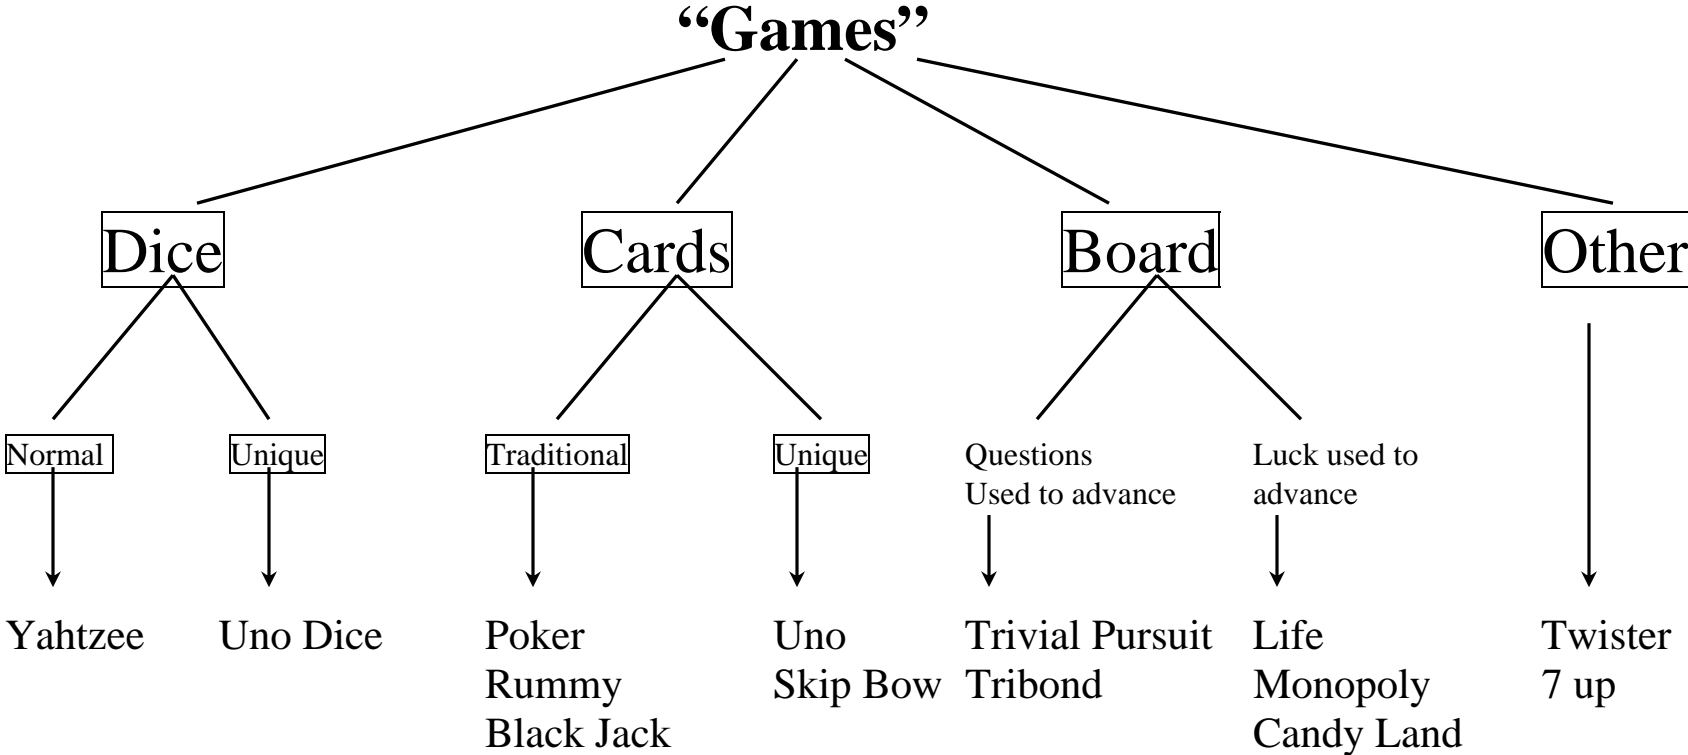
"Games"

Dice

Normal

Yahtzee

Unique

Uno Dice

Cards

Traditional

Poker
Rummy
Black Jack

Unique

Uno
Skip Bow

Board

Questions Used to advance

Trivial Pursuit
Tribond

Luck used to advance

Life
Monopoly
Candy Land

Other

Twister
7 up